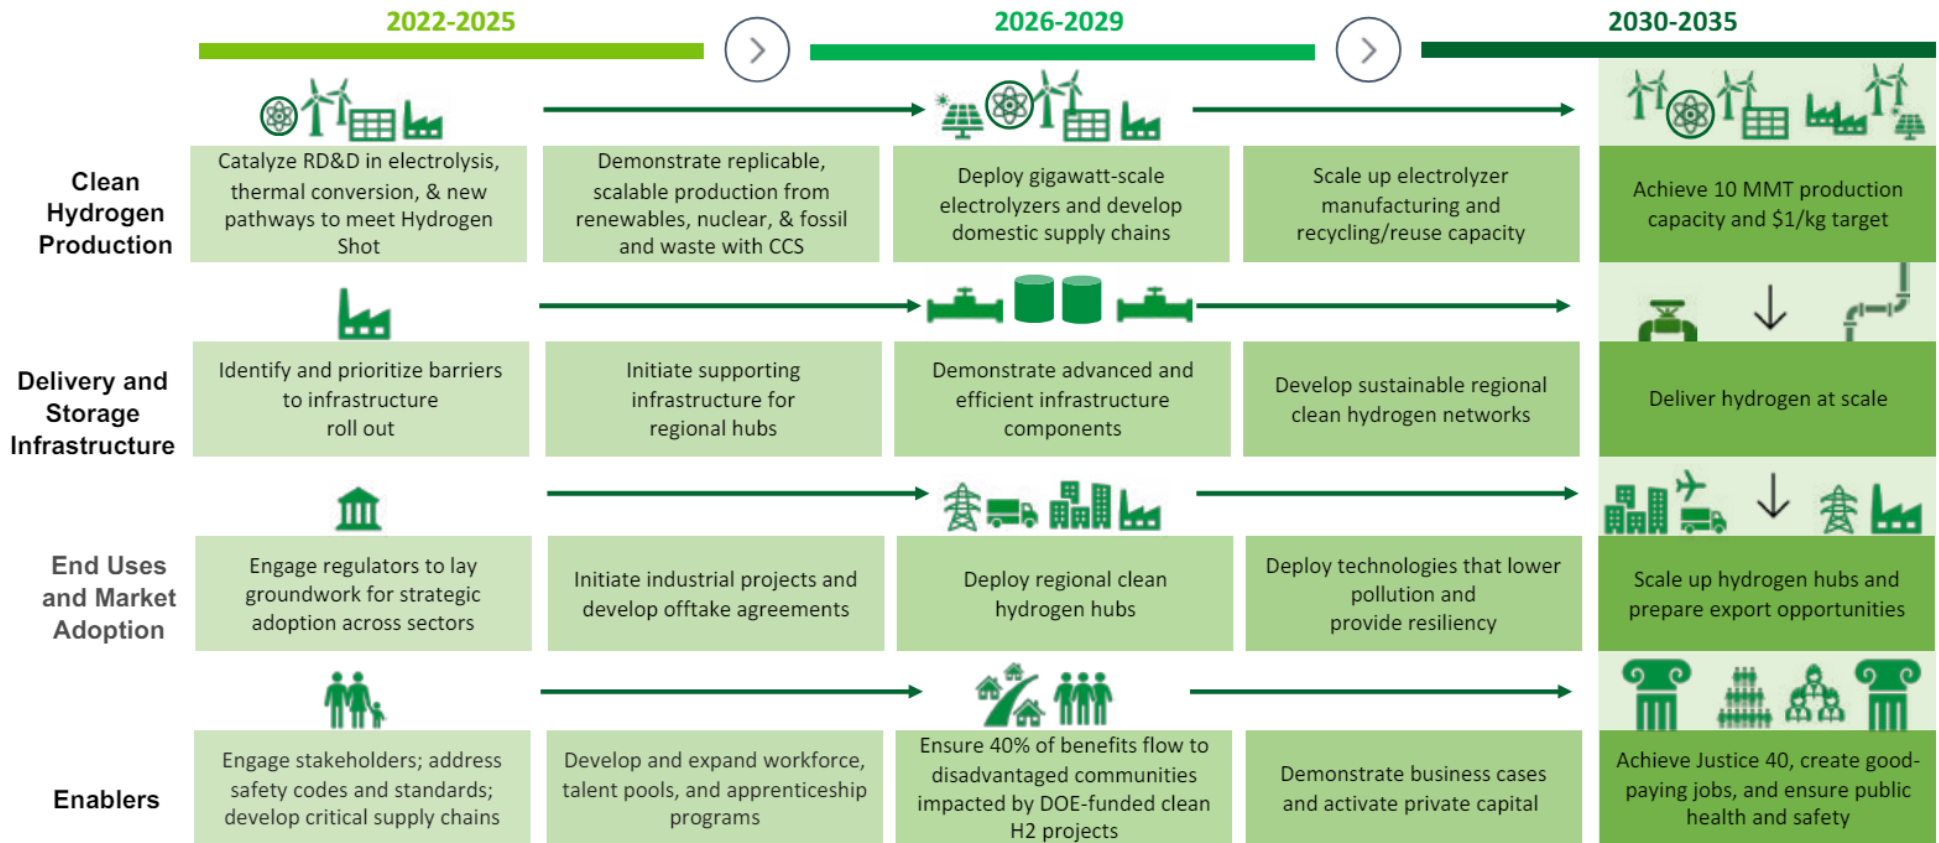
2022-2025

2026-2029

2030-2035

Clean Hydrogen Production

Catalyze RD&D in electrolysis, thermal conversion, & new pathways to meet Hydrogen Shot

Demonstrate replicable, scalable production from renewables, nuclear, & fossil and waste with CCS

Deploy gigawatt-scale electrolyzers and develop domestic supply chains

Scale up electrolyzer manufacturing and recycling/reuse capacity

Achieve 10 MMT production capacity and $1/kg target

Delivery and Storage Infrastructure

Identify and prioritize barriers to infrastructure roll out

Initiate supporting infrastructure for regional hubs

Demonstrate advanced and efficient infrastructure components

Develop sustainable regional clean hydrogen networks

Deliver hydrogen at scale

End Uses and Market Adoption

Engage regulators to lay groundwork for strategic adoption across sectors

Initiate industrial projects and develop offtake agreements

Deploy regional clean hydrogen hubs

Deploy technologies that lower pollution and provide resiliency

Scale up hydrogen hubs and prepare export opportunities

Enablers

Engage stakeholders; address safety codes and standards; develop critical supply chains

Develop and expand workforce, talent pools, and apprenticeship programs

Ensure 40% of benefits flow to disadvantaged communities impacted by DOE-funded clean H2 projects

Demonstrate business cases and activate private capital

Achieve Justice 40, create good-paying jobs, and ensure public health and safety